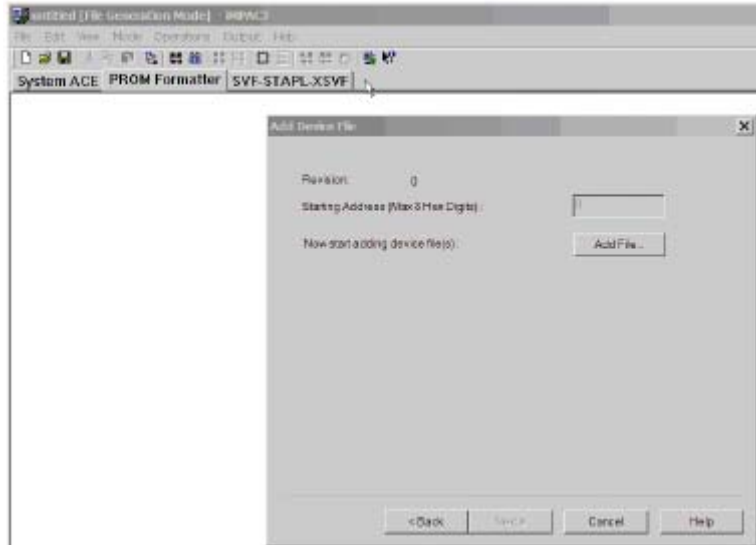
untitled [File Generation Mode] - iMPACT

File Edit View Mode Operations Output Help

System ACE PROM Formatter SVF-STAPL-XSVF

Add Device File

Revision: 0

Starting Address (Max 8 Hex Digits):

Now start adding device file(s):

Add File...

< Back Next > Cancel Help